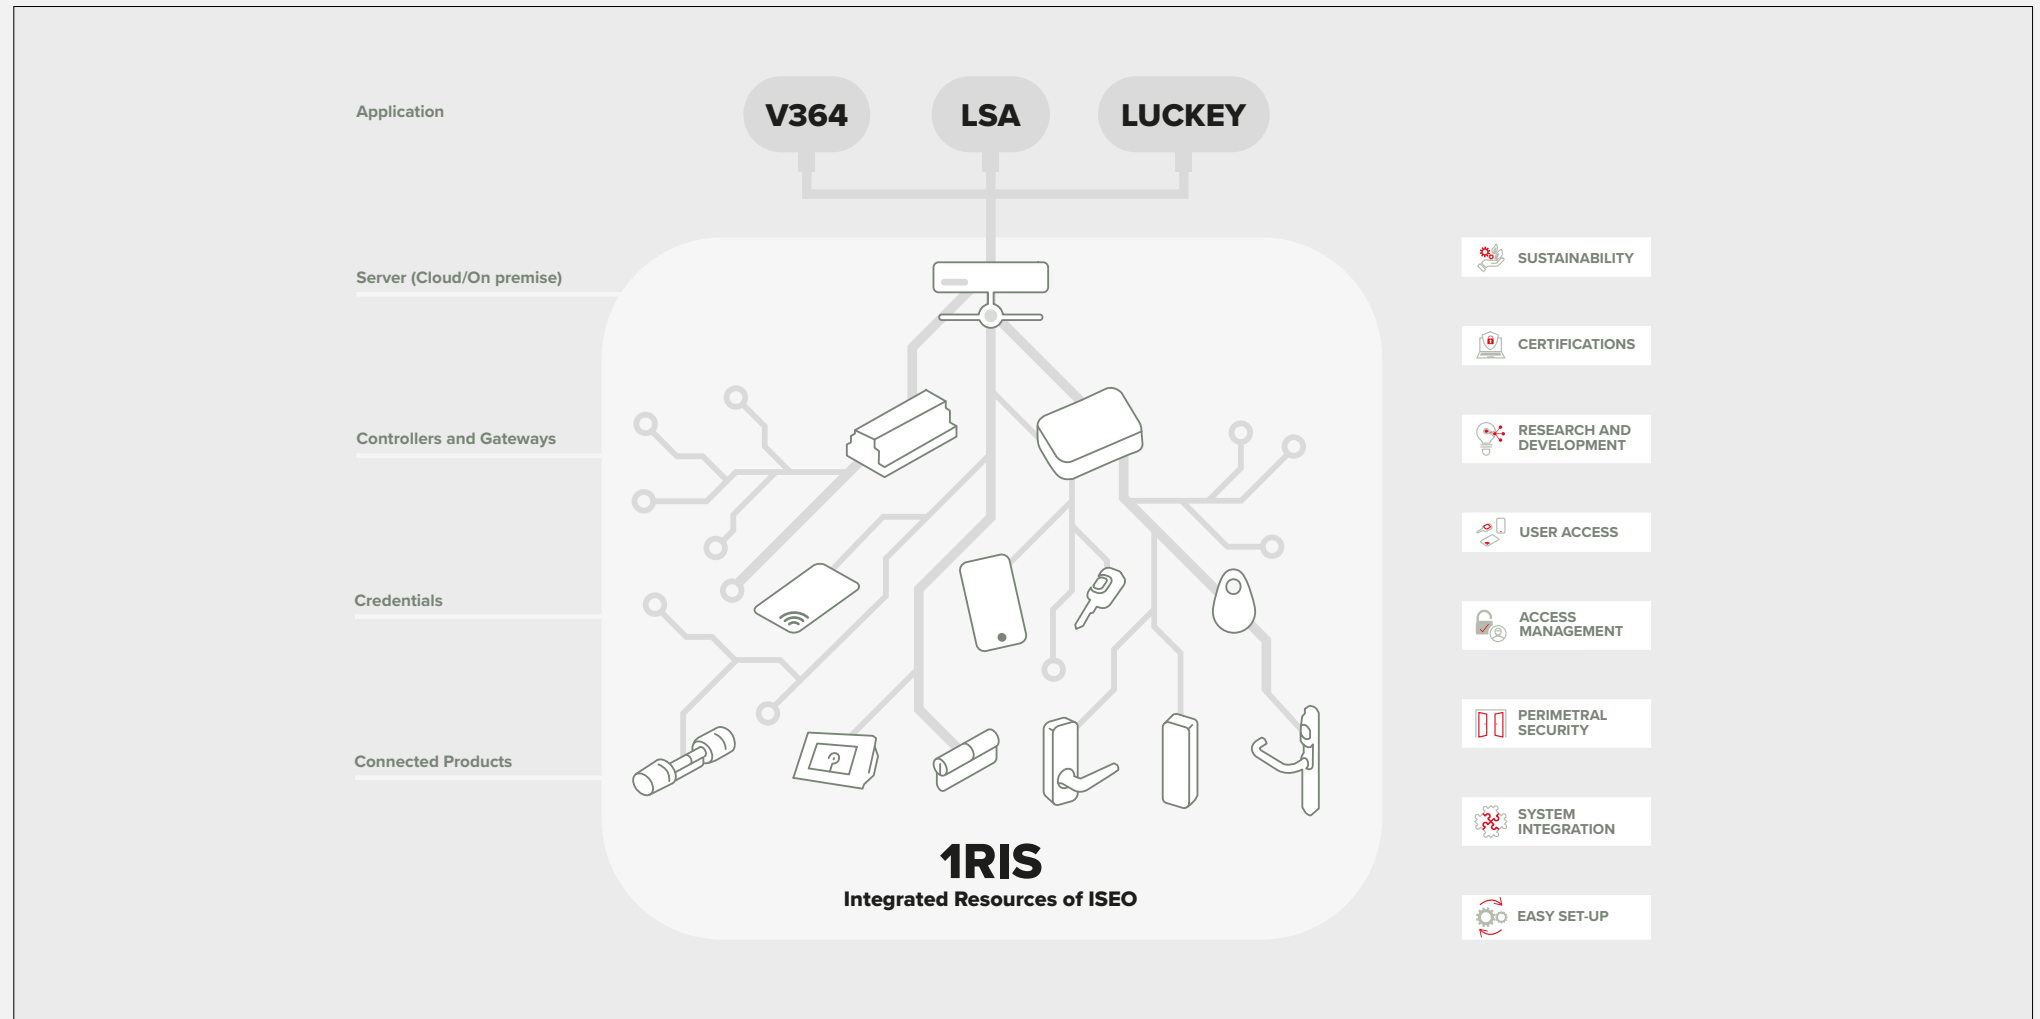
Application

V364

LSA

LUCKEY

Server (Cloud/On premise)

Controllers and Gateways

Credentials

Connected Products

1RIS
Integrated Resources of ISEO

SUSTAINABILITY

CERTIFICATIONS

RESEARCH AND DEVELOPMENT

USER ACCESS

ACCESS MANAGEMENT

PERIMETRAL SECURITY

SYSTEM INTEGRATION

EASY SET-UP